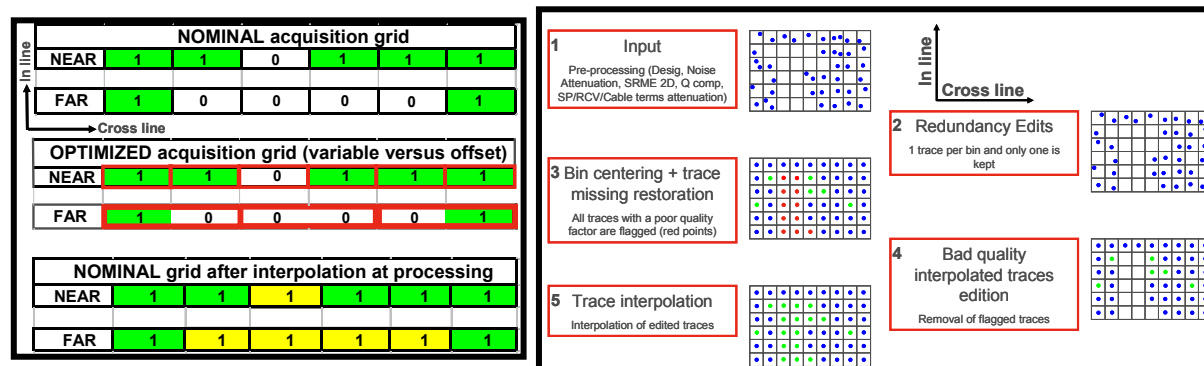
NOMINAL acquisition grid

In line

| NEAR | 1 | 1 | 0 | 1 | 1 | 1 |
|---|---|---|---|---|---|---|
| FAR | 1 | 0 | 0 | 0 | 0 | 1 |

Cross line

OPTIMIZED acquisition grid (variable versus offset)

| NEAR | 1 | 1 | 0 | 1 | 1 | 1 |
|---|---|---|---|---|---|---|
| FAR | 1 | 0 | 0 | 0 | 0 | 1 |

NOMINAL grid after interpolation at processing

| NEAR | 1 | 1 | 1 | 1 | 1 | 1 |
|---|---|---|---|---|---|---|
| FAR | 1 | 1 | 1 | 1 | 1 | 1 |

1 Input
Pre-processing (Desig, Noise Attenuation, SRME 2D, Q comp, SP/RCV/Cable terms attenuation)

In line

Cross line

2 Redundancy Edits
1 trace per bin and only one is kept

3 Bin centering + trace missing restoration
All traces with a poor quality factor are flagged (red points)

4 Bad quality interpolated traces edition
Removal of flagged traces

5 Trace interpolation
Interpolation of edited traces